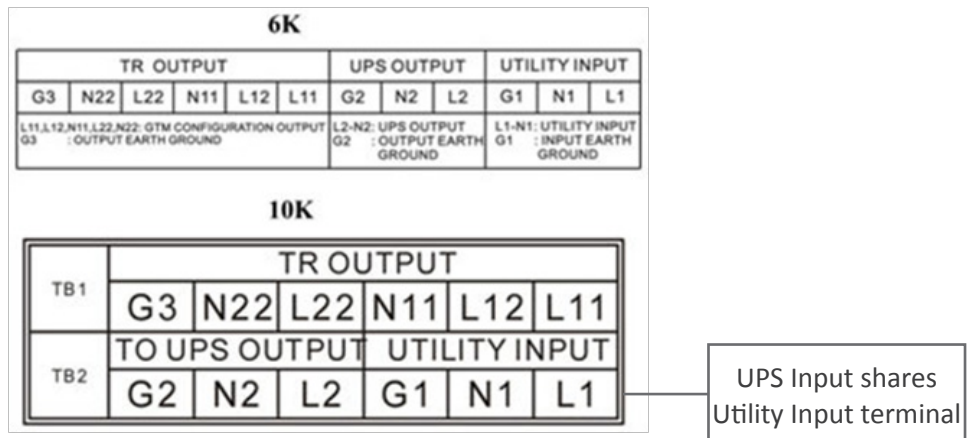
6K

| TR OUTPUT | | | | | | UPS OUTPUT | | | UTILITY INPUT | | |
|---|---|---|---|---|---|---|---|---|---|---|---|
| G3 | N22 | L22 | N11 | L12 | L11 | G2 | N2 | L2 | G1 | N1 | L1 |
| L11,L12,N11,L22,N22: GTM CONFIGURATION OUTPUT G3 : OUTPUT EARTH GROUND | | | | | | L2-N2: UPS OUTPUT G2 : OUTPUT EARTH GROUND | | | L1-N1: UTILITY INPUT G1 : INPUT EARTH GROUND | | |

10K

| TB1 | TR OUTPUT | | | | | |
|---|---|---|---|---|---|---|
| | G3 | N22 | L22 | N11 | L12 | L11 |
| TB2 | TO UPS OUTPUT | | | UTILITY INPUT | | |
| | G2 | N2 | L2 | G1 | N1 | L1 |

UPS Input shares Utility Input terminal